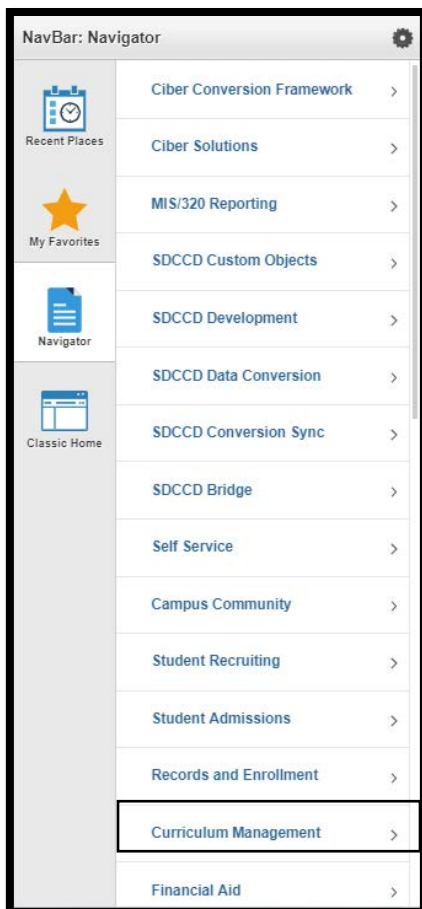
NavBar: Navigator

Recent Places

My Favorites

Navigator

Classic Home

Ciber Conversion Framework >

Ciber Solutions >

MIS/320 Reporting >

SDCCD Custom Objects >

SDCCD Development >

SDCCD Data Conversion >

SDCCD Conversion Sync >

SDCCD Bridge >

Self Service >

Campus Community >

Student Recruiting >

Student Admissions >

Records and Enrollment >

Curriculum Management >

Financial Aid >